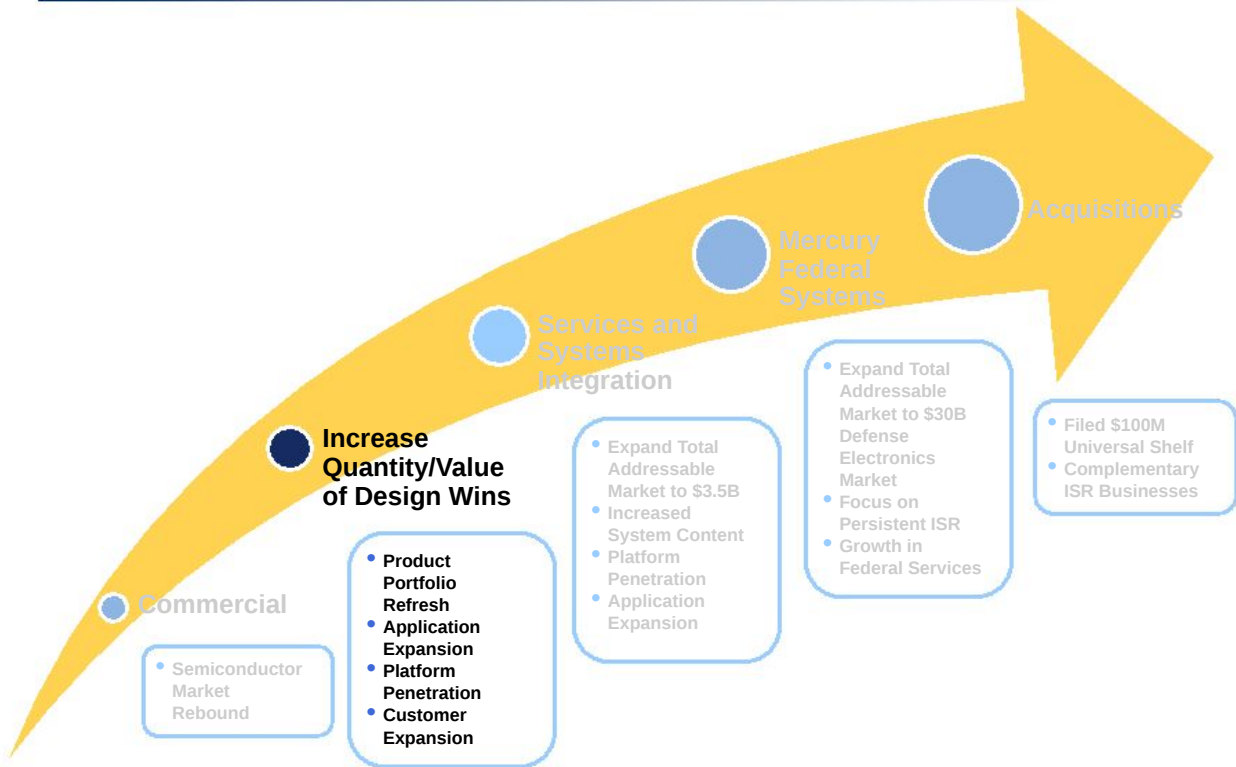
Commercial

- Semiconductor Market Rebound

Increase Quantity/Value of Design Wins

- Product Portfolio Refresh
- Application Expansion
- Platform Penetration
- Customer Expansion

Services and Systems Integration

- Expand Total Addressable Market to $3.5B
- Increased System Content
- Platform Penetration
- Application Expansion

Mercury Federal Systems

- Expand Total Addressable Market to $30B Defense Electronics Market
- Focus on Persistent ISR
- Growth in Federal Services

Acquisitions

- Filed $100M Universal Shelf
- Complementary ISR Businesses